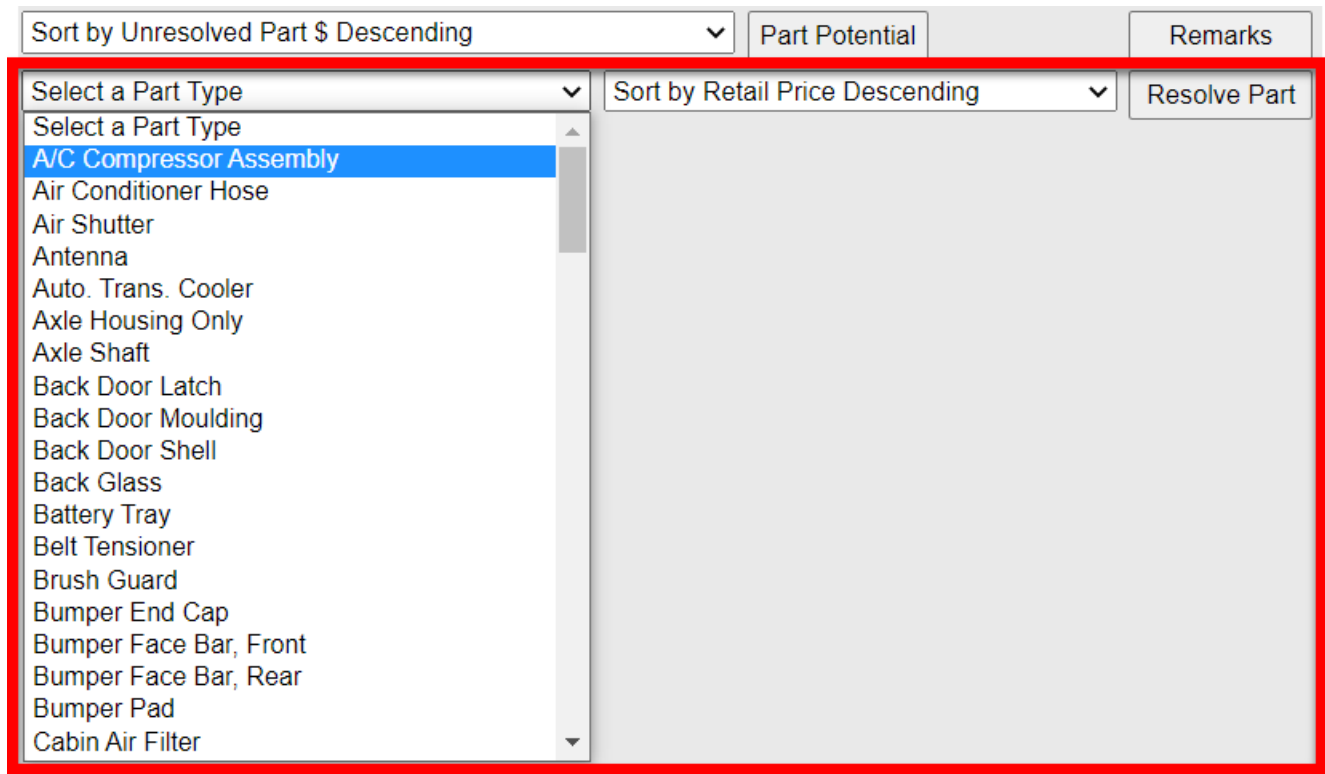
Sort by Unresolved Part $ Descending
Part Potential
Remarks
Select a Part Type
Sort by Retail Price Descending
Resolve Part
Select a Part Type
A/C Compressor Assembly
Air Conditioner Hose
Air Shutter
Antenna
Auto. Trans. Cooler
Axle Housing Only
Axle Shaft
Back Door Latch
Back Door Moulding
Back Door Shell
Back Glass
Battery Tray
Belt Tensioner
Brush Guard
Bumper End Cap
Bumper Face Bar, Front
Bumper Face Bar, Rear
Bumper Pad
Cabin Air Filter